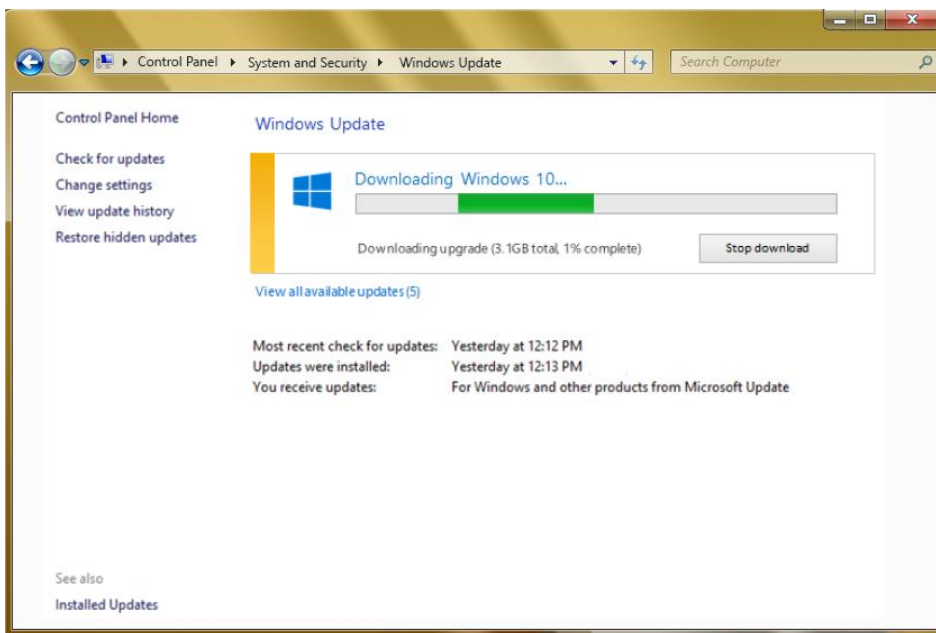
Control Panel ▸ System and Security ▸ Windows Update

Search Computer

Control Panel Home

Check for updates
Change settings
View update history
Restore hidden updates

Windows Update

Downloading Windows 10...

Downloading upgrade (3.1GB total, 1% complete)

Stop download

View all available updates (5)

Most recent check for updates: Yesterday at 12:12 PM
Updates were installed: Yesterday at 12:13 PM
You receive updates: For Windows and other products from Microsoft Update

See also
Installed Updates